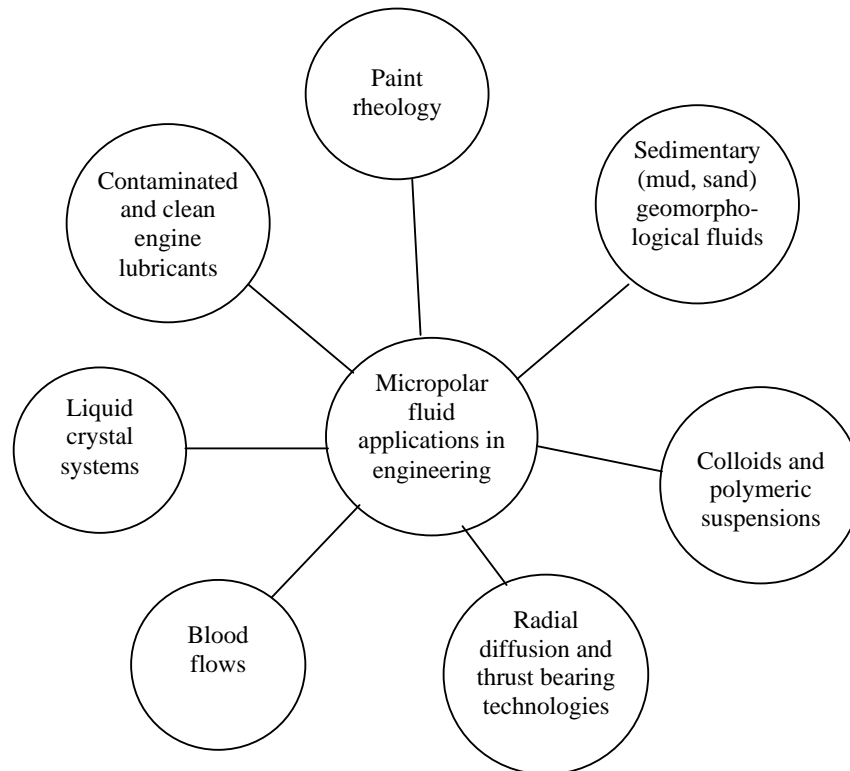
Paint rheology

Contaminated and clean engine lubricants

Sedimentary (mud, sand) geomorphological fluids

Micropolar fluid applications in engineering

Liquid crystal systems

Colloids and polymeric suspensions

Blood flows

Radial diffusion and thrust bearing technologies